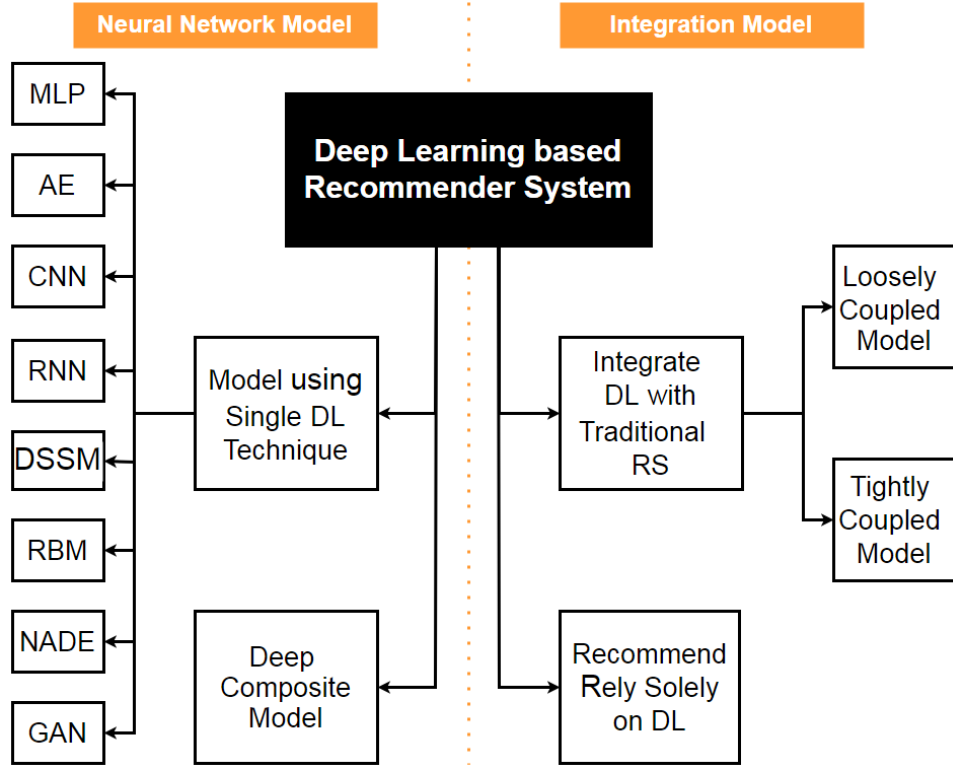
Neural Network Model

Integration Model

Deep Learning based Recommender System

MLP

AE

CNN

RNN

DSSM

RBM

NADE

GAN

Model using Single DL Technique

Deep Composite Model

Integrate DL with Traditional RS

Recommend Rely Solely on DL

Loosely Coupled Model

Tightly Coupled Model